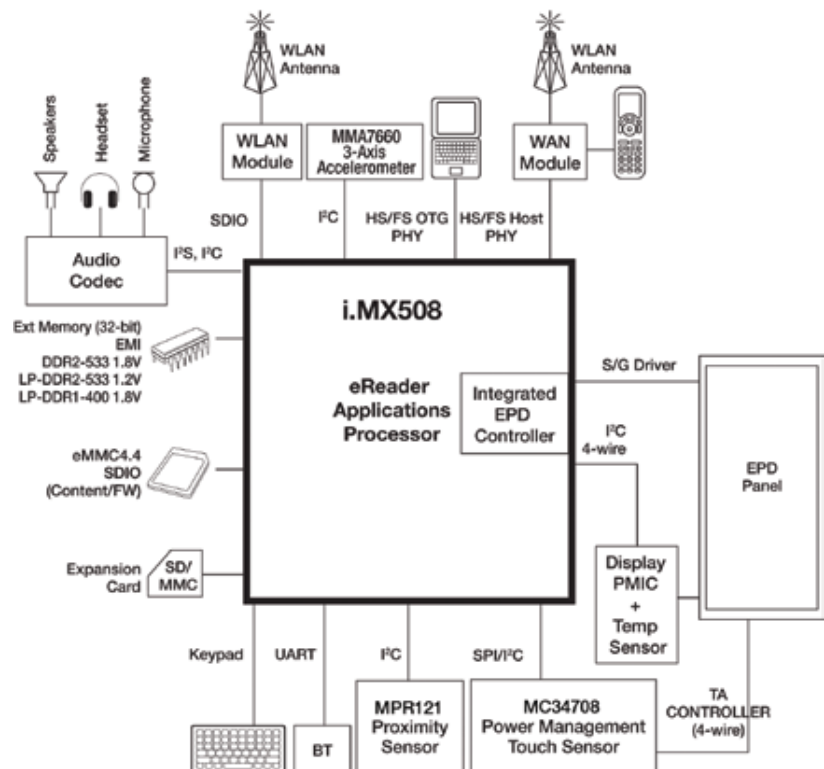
WLAN Antenna

WLAN Antenna

Speakers

Headset

Microphone

WLAN Module

MMA7660 3-Axis Accelerometer

WAN Module

SDIO

$I^2C$

HS/FS OTG PHY

HS/FS Host PHY

Audio Codec

$I^2S$, $I^2C$

i.MX508

Ext Memory (32-bit) EMI DDR2-533 1.8V LP-DDR2-533 1.2V LP-DDR1-400 1.8V

eReader Applications Processor

Integrated EPD Controller

S/G Driver

$I^2C$ 4-wire

EPD Panel

eMMC4.4 SDIO (Content/FW)

Expansion Card

SD/ MMC

Display PMIC + Temp Sensor

Keypad

UART

$I^2C$

SPI/$I^2C$

MPR121 Proximity Sensor

MC34708 Power Management Touch Sensor

TA CONTROLLER (4-wire)

BT